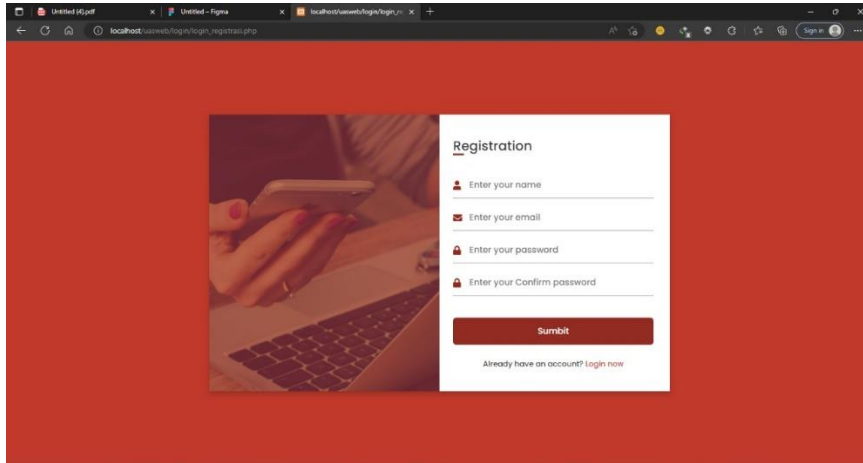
Untitled (4).pdf ×
Untitled – Figma ×
localhost/uasweb/login/login_re ×
+

localhost/uasweb/login/login_registrasi.php

Sign in

Registration

Enter your name

Enter your email

Enter your password

Enter your Confirm password

Sumbit

Already have an account? Login now